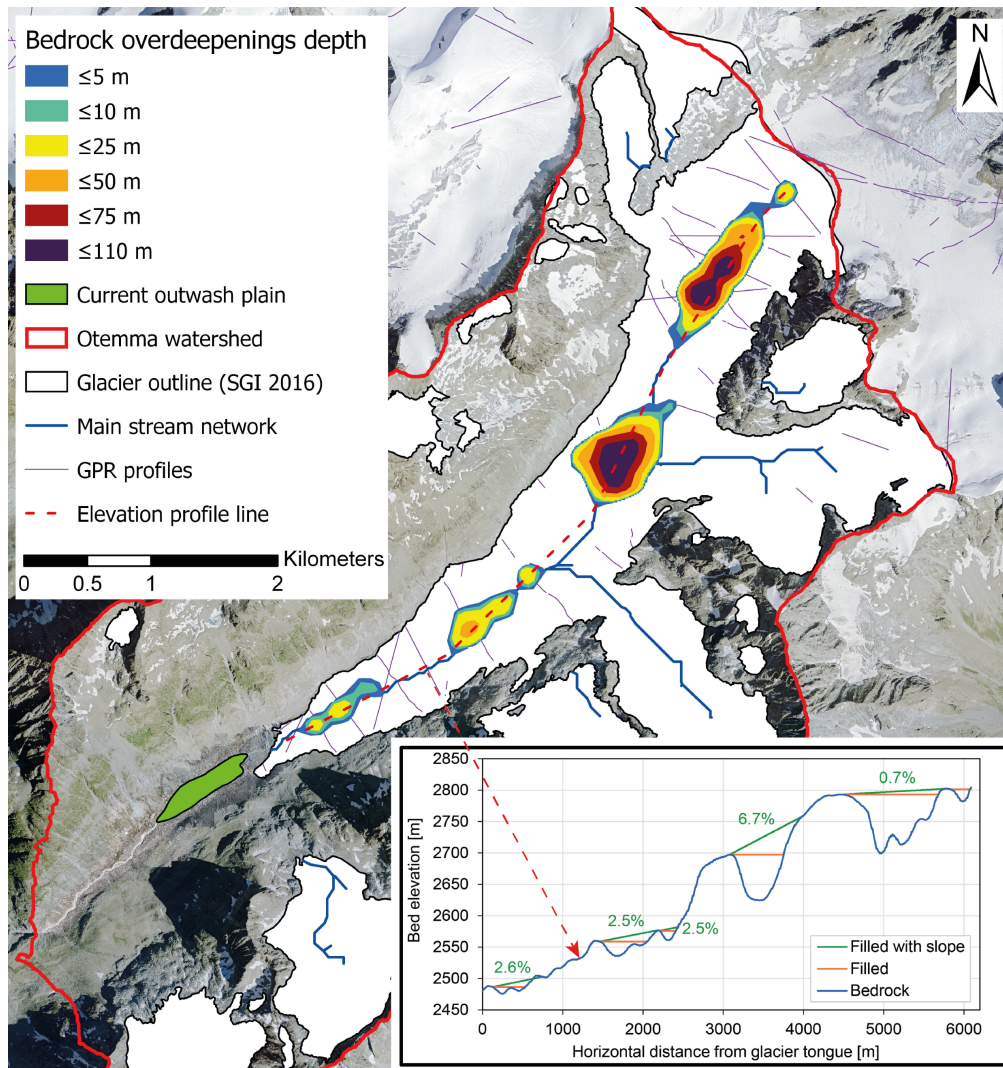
Bedrock overdeepenings depth
≤5 m
≤10 m
≤25 m
≤50 m
≤75 m
≤110 m
Current outwash plain
Otemma watershed
Glacier outline (SGI 2016)
Main stream network
GPR profiles
Elevation profile line

Kilometers
0 0.5 1 2

N

Bed elevation [m]
2850
2800
2750
2700
2650
2600
2550
2500
2450
0 1000 2000 3000 4000 5000 6000
Horizontal distance from glacier tongue [m]
0.7%
6.7%
2.5%
2.5%
2.6%
Filled with slope
Filled
Bedrock